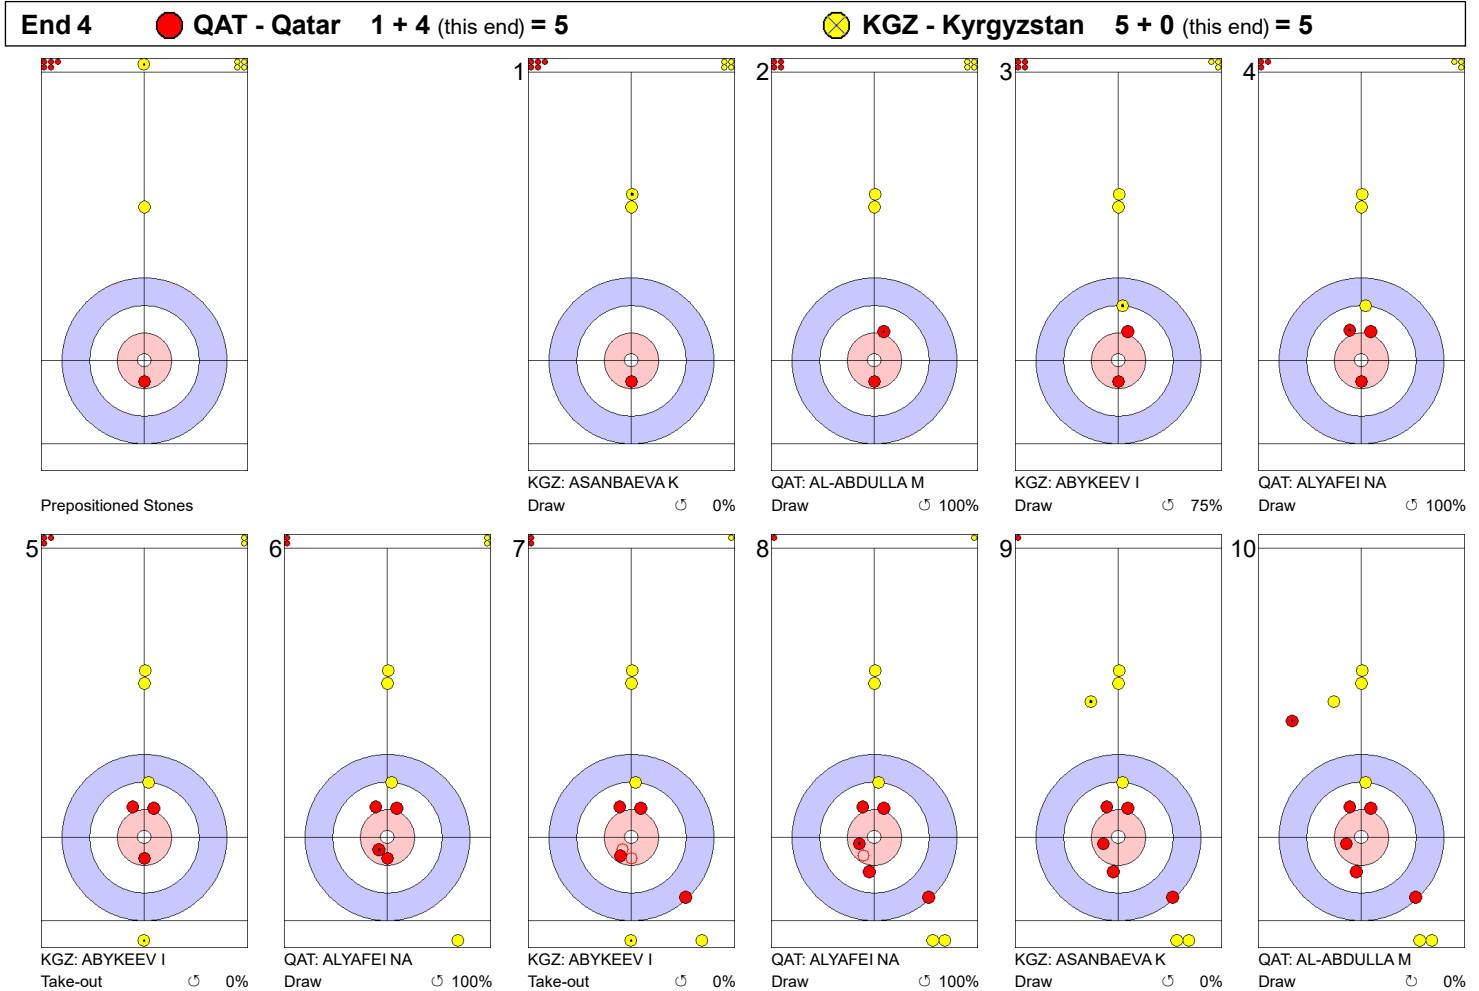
End 4 QAT - Qatar 1 + 4 (this end) = 5 KGZ - Kyrgyzstan 5 + 0 (this end) = 5

Prepositioned Stones

1
KGZ: ASANBAEVA K
Draw ↺ 0%

2
QAT: AL-ABDULLA M
Draw ↺ 100%

3
KGZ: ABYKEEV I
Draw ↺ 75%

4
QAT: ALYAFEI NA
Draw ↺ 100%

5
KGZ: ABYKEEV I
Take-out ↺ 0%

6
QAT: ALYAFEI NA
Draw ↺ 100%

7
KGZ: ABYKEEV I
Take-out ↺ 0%

8
QAT: ALYAFEI NA
Draw ↺ 100%

9
KGZ: ASANBAEVA K
Draw ↺ 0%

10
QAT: AL-ABDULLA M
Draw ↺ 0%